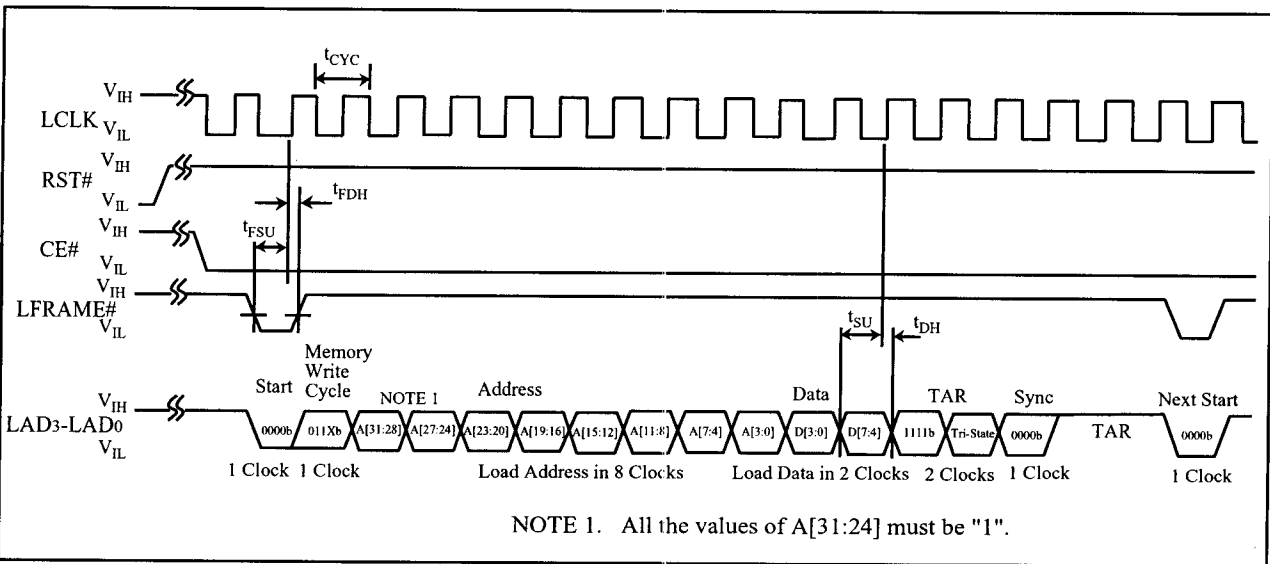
$t_{CYC}$

$V_{IH}$
LCLK $V_{IL}$
$V_{IH}$
RST#
$V_{IL}$
$t_{FDH}$
$t_{FSU}$
$V_{IH}$
CE#
$V_{IL}$
$V_{IH}$
LFRAME#
$V_{IL}$

$t_{SU}$
$t_{DH}$

Memory Write Cycle
Start
NOTE 1
Address
Data
TAR
Sync
Next Start
$V_{IH}$
LAD3-LAD0
$V_{IL}$

0000b
011Xb
A[31:28]
A[27:24]
A[23:20]
A[19:16]
A[15:12]
A[11:8]
A[7:4]
A[3:0]
D[3:0]
D[7:4]
1111b
Tri-State
0000b
TAR
0000b

1 Clock 1 Clock Load Address in 8 Clocks Load Data in 2 Clocks 2 Clocks 1 Clock 1 Clock

NOTE 1. All the values of A[31:24] must be "1".